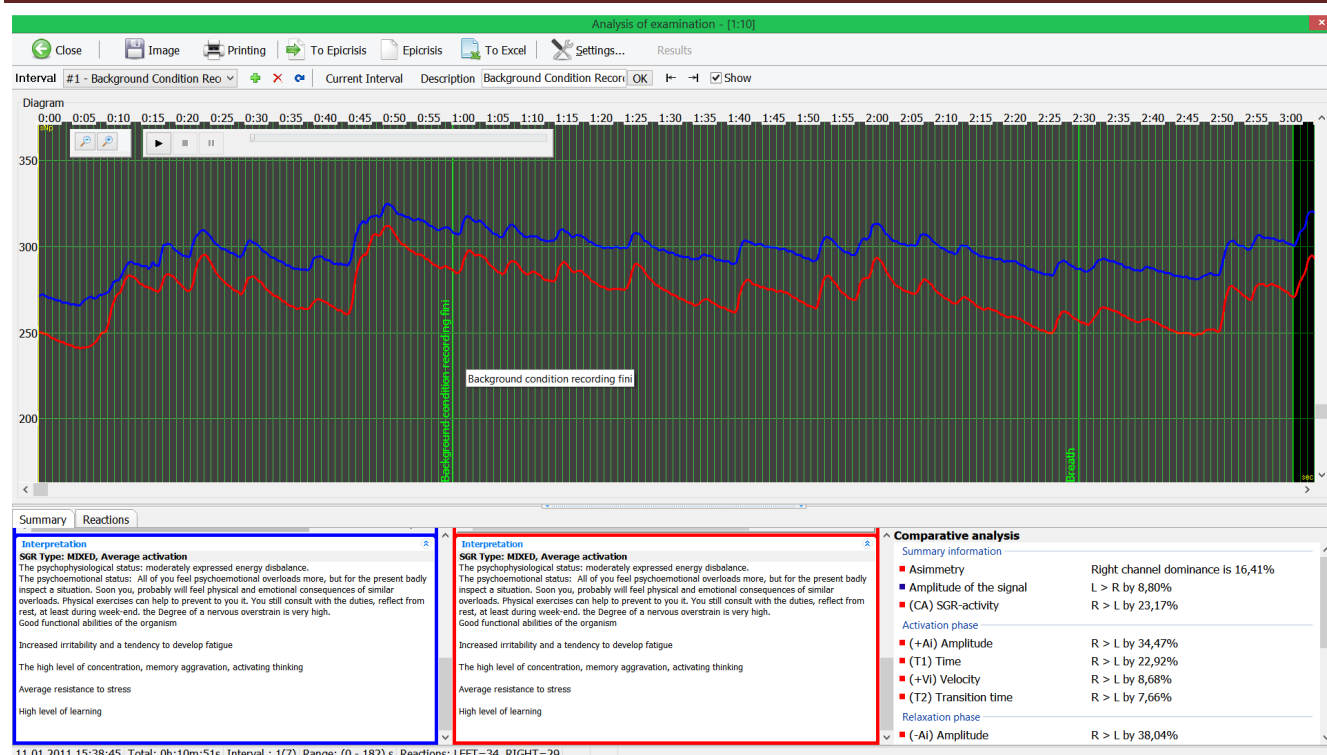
Analysis of examination - [1:10]

Close Image Printing To Epicrisis Epicrisis To Excel Settings... Results

Interval #1 - Background Condition Rec Current Interval Description Background Condition Record OK Show

Diagram

0:00 0:05 0:10 0:15 0:20 0:25 0:30 0:35 0:40 0:45 0:50 0:55 1:00 1:05 1:10 1:15 1:20 1:25 1:30 1:35 1:40 1:45 1:50 1:55 2:00 2:05 2:10 2:15 2:20 2:25 2:30 2:35 2:40 2:45 2:50 2:55 3:00

350
300
250
200

Background condition recording fini

Background condition recording fini

Breath

sec

Summary Reactions

Interpretation
SGR Type: MIXED, Average activation
The psychophysiological status: moderately expressed energy disbalance.
The psychoemotional status: All of you feel psychoemotional overloads more, but for the present badly inspect a situation. Soon you, probably will feel physical and emotional consequences of similar overloads. Physical exercises can help to prevent to you it. You still consult with the duties, reflect from rest, at least during week-end. the Degree of a nervous overstrain is very high.
Good functional abilities of the organism

Increased irritability and a tendency to develop fatigue

The high level of concentration, memory aggravation, activating thinking

Average resistance to stress

High level of learning

Interpretation
SGR Type: MIXED, Average activation
The psychophysiological status: moderately expressed energy disbalance.
The psychoemotional status: All of you feel psychoemotional overloads more, but for the present badly inspect a situation. Soon you, probably will feel physical and emotional consequences of similar overloads. Physical exercises can help to prevent to you it. You still consult with the duties, reflect from rest, at least during week-end. the Degree of a nervous overstrain is very high.
Good functional abilities of the organism

Increased irritability and a tendency to develop fatigue

The high level of concentration, memory aggravation, activating thinking

Average resistance to stress

High level of learning

Comparative analysis
Summary information
Asimmetry Right channel dominance is 16,41%
Amplitude of the signal L > R by 8,80%
(CA) SGR-activity R > L by 23,17%
Activation phase
(+Ai) Amplitude R > L by 34,47%
(T1) Time R > L by 22,92%
(+Vi) Velocity R > L by 8,68%
(T2) Transition time R > L by 7,66%
Relaxation phase
(-Ai) Amplitude R > L by 38,04%

11.01.2011 15:38:45, Total: 0h:10m:51s, Interval : 1(7), Range: (0 - 182) s, Reactions: LEFT=34, RIGHT=29